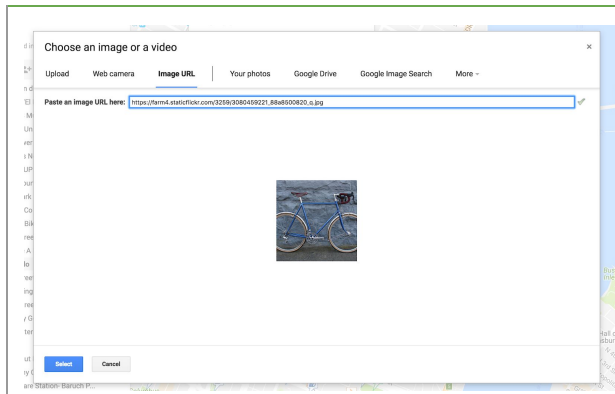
Choose an image or a video

×

Upload | Web camera | Image URL | Your photos | Google Drive | Google Image Search | More ▾

Paste an image URL here: https://farm4.staticflickr.com/3259/3080459221_88a6500820_o.jpg

Select | Cancel

are Station- Baruch P...